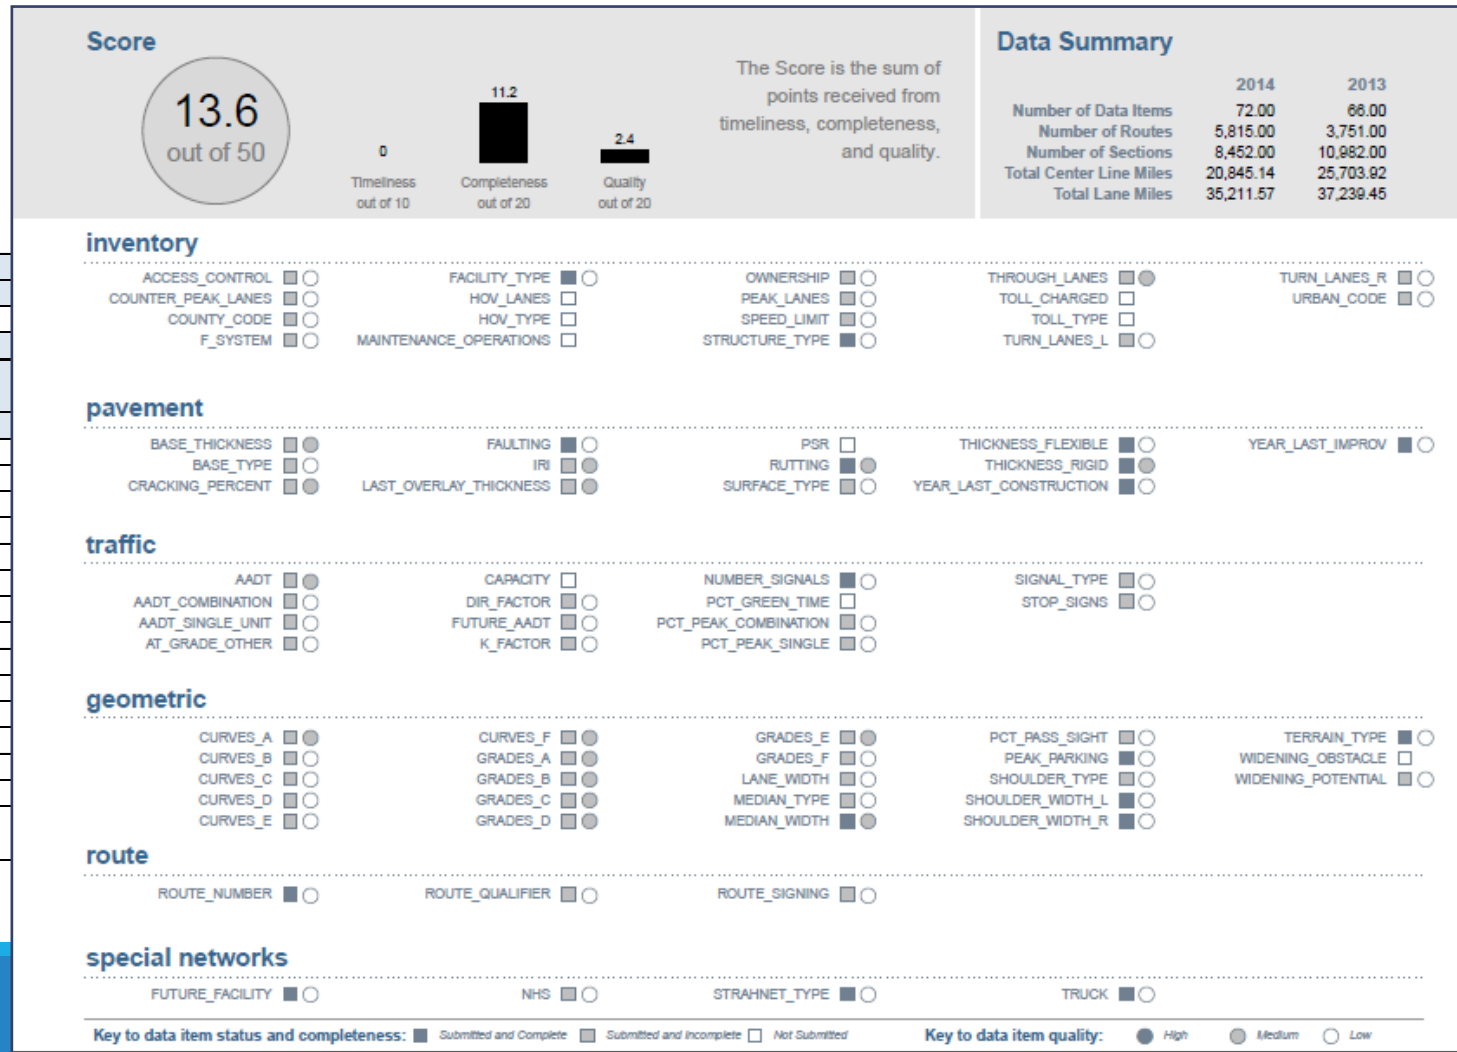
Score

13.6
out of 50

0
Timeliness
out of 10

11.2
Completeness
out of 20

2.4
Quality
out of 20

The Score is the sum of points received from timeliness, completeness, and quality.

Data Summary

| | 2014 | 2013 |
|---|---|---|
| Number of Data Items | 72.00 | 66.00 |
| Number of Routes | 5,815.00 | 3,751.00 |
| Number of Sections | 8,452.00 | 10,982.00 |
| Total Center Line Miles | 20,845.14 | 25,703.92 |
| Total Lane Miles | 35,211.57 | 37,239.45 |

inventory

ACCESS_CONTROL
COUNTER_PEAK_LANES
COUNTY_CODE
F_SYSTEM
FACILITY_TYPE
HOV_LANES
HOV_TYPE
MAINTENANCE_OPERATIONS
OWNERSHIP
PEAK_LANES
SPEED_LIMIT
STRUCTURE_TYPE
THROUGH_LANES
TOLL_CHARGED
TOLL_TYPE
TURN_LANES_L
TURN_LANES_R
URBAN_CODE

pavement

BASE_THICKNESS
BASE_TYPE
CRACKING_PERCENT
FAULTING
IRI
LAST_OVERLAY_THICKNESS
PSR
RUTTING
SURFACE_TYPE
THICKNESS_FLEXIBLE
THICKNESS_RIGID
YEAR_LAST_CONSTRUCTION
YEAR_LAST_IMPROV

traffic

AADT
AADT_COMBINATION
AADT_SINGLE_UNIT
AT_GRADE_OTHER
CAPACITY
DIR_FACTOR
FUTURE_AADT
K_FACTOR
NUMBER_SIGNALS
PCT_GREEN_TIME
PCT_PEAK_COMBINATION
PCT_PEAK_SINGLE
SIGNAL_TYPE
STOP_SIGNS

geometric

CURVES_A
CURVES_B
CURVES_C
CURVES_D
CURVES_E
CURVES_F
GRADES_A
GRADES_B
GRADES_C
GRADES_D
GRADES_E
GRADES_F
LANE_WIDTH
MEDIAN_TYPE
MEDIAN_WIDTH
PCT_PASS_SIGHT
PEAK_PARKING
SHOULDER_TYPE
SHOULDER_WIDTH_L
SHOULDER_WIDTH_R
TERRAIN_TYPE
WIDENING_OBSTACLE
WIDENING_POTENTIAL

route

ROUTE_NUMBER
ROUTE_QUALIFIER
ROUTE_SIGNING

special networks

FUTURE_FACILITY
NHS
STRAHNET_TYPE
TRUCK

Key to data item status and completeness: Submitted and Complete Submitted and Incomplete Not Submitted
Key to data item quality: High Medium Low